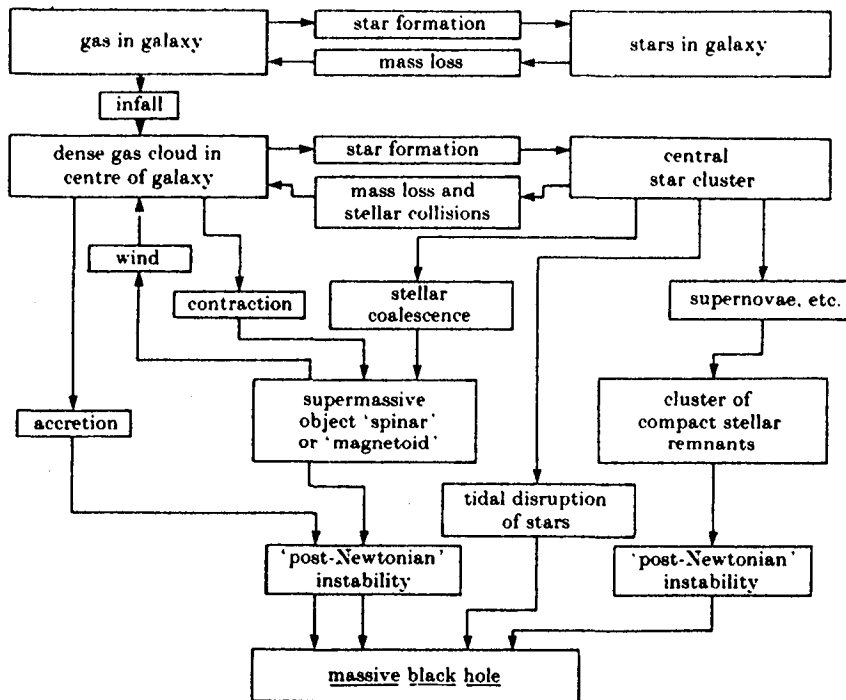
gas in galaxy

star formation

mass loss

stars in galaxy

infall

dense gas cloud in centre of galaxy

star formation

mass loss and stellar collisions

central star cluster

wind

contraction

stellar coalescence

supernovae, etc.

accretion

supermassive object 'spinar' or 'magnetoid'

cluster of compact stellar remnants

tidal disruption of stars

'post-Newtonian' instability

'post-Newtonian' instability

massive black hole